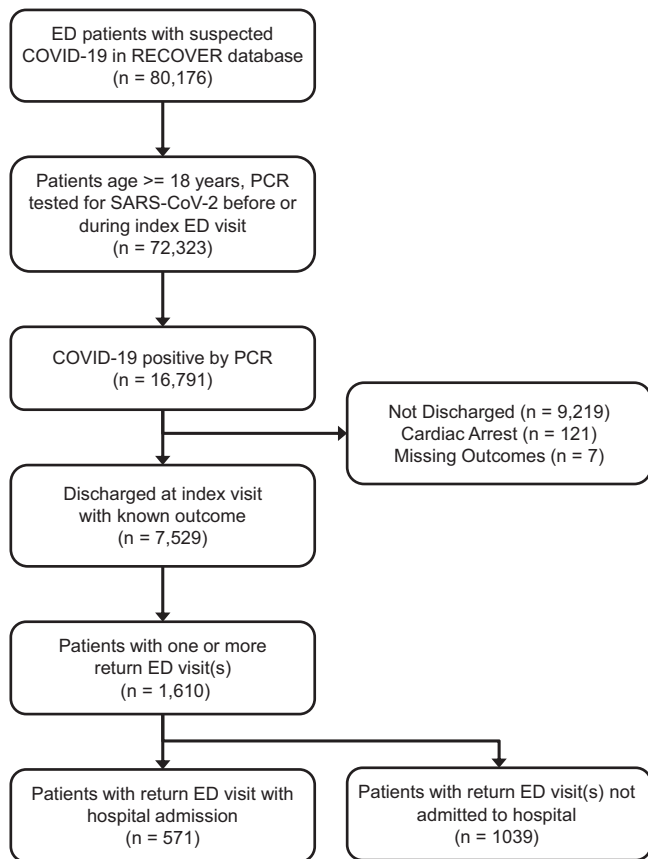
ED patients with suspected COVID-19 in RECOVER database
(n = 80,176)

Patients age >= 18 years, PCR tested for SARS-CoV-2 before or during index ED visit
(n = 72,323)

COVID-19 positive by PCR
(n = 16,791)

Not Discharged (n = 9,219)
Cardiac Arrest (n = 121)
Missing Outcomes (n = 7)

Discharged at index visit with known outcome
(n = 7,529)

Patients with one or more return ED visit(s)
(n = 1,610)

Patients with return ED visit with hospital admission
(n = 571)

Patients with return ED visit(s) not admitted to hospital
(n = 1039)